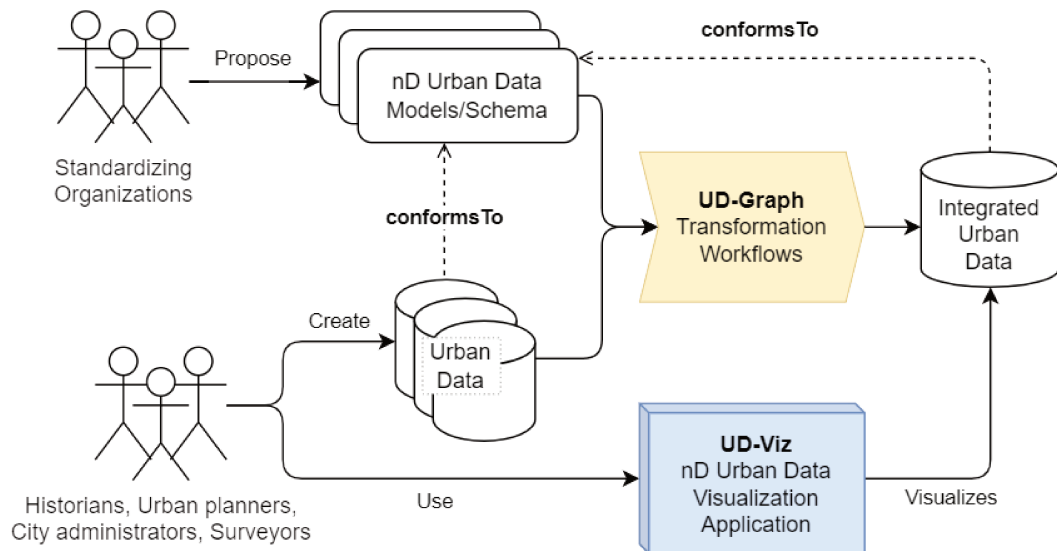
Standardizing Organizations

Propose

nD Urban Data Models/Schema

conformsTo

UD-Graph
Transformation Workflows

Integrated Urban Data

conformsTo

Create

Urban Data

Historians, Urban planners, City administrators, Surveyors

Use

UD-Viz
nD Urban Data Visualization Application

Visualizes